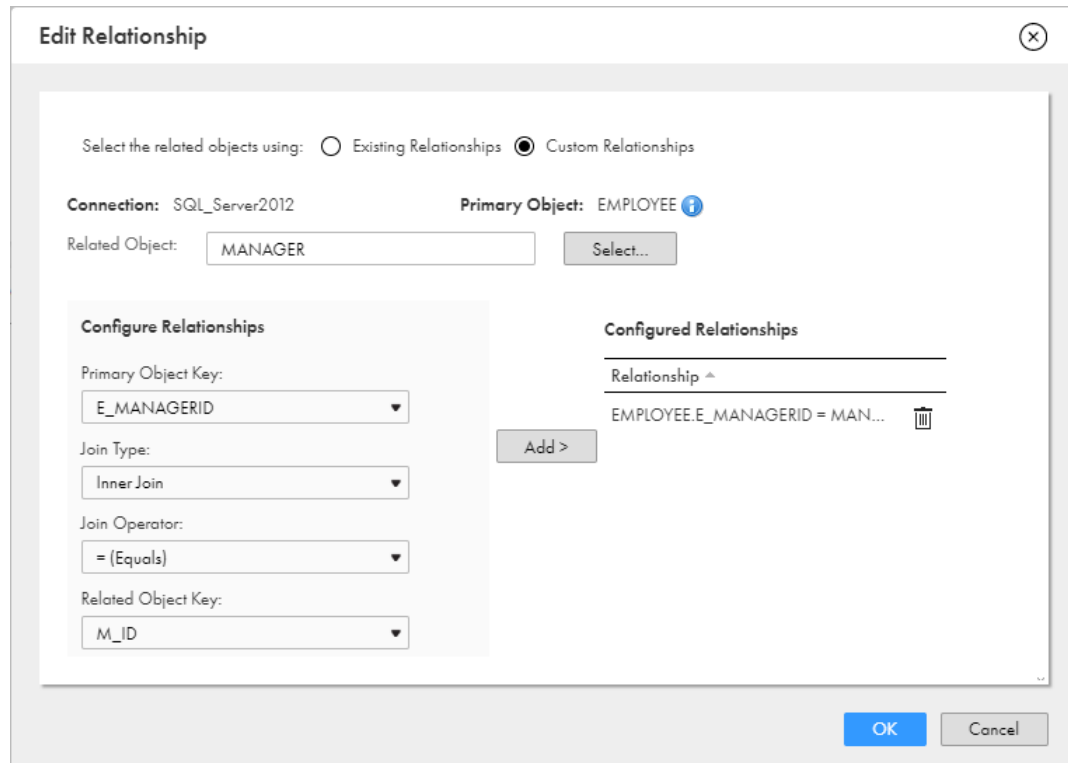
Edit Relationship

Select the related objects using: Existing Relationships Custom Relationships

Connection: SQL_Server2012

Primary Object: EMPLOYEE

Related Object: MANAGER

Select...

Configure Relationships

Primary Object Key:

E_MANAGERID

Join Type:

Inner Join

Join Operator:

= (Equals)

Related Object Key:

M_ID

Add >

Configured Relationships

Relationship

EMPLOYEE.E_MANAGERID = MAN...

OK

Cancel